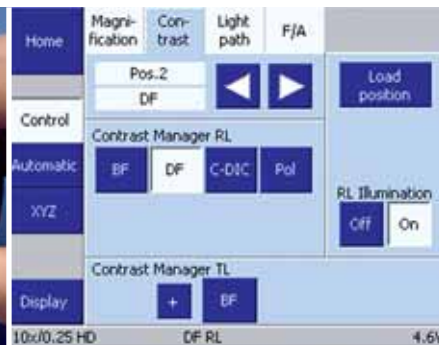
Home

Control

Automatic

XYZ

Display

Magnification

Contrast

Light path

F/A

Pos.2

DF

Load position

Contrast Manager RL

BF

DF

C-DIC

Pol

RL Illumination

Off

On

Contrast Manager TL

+

BF

10x/0.25 HD

DF RL

4.6V